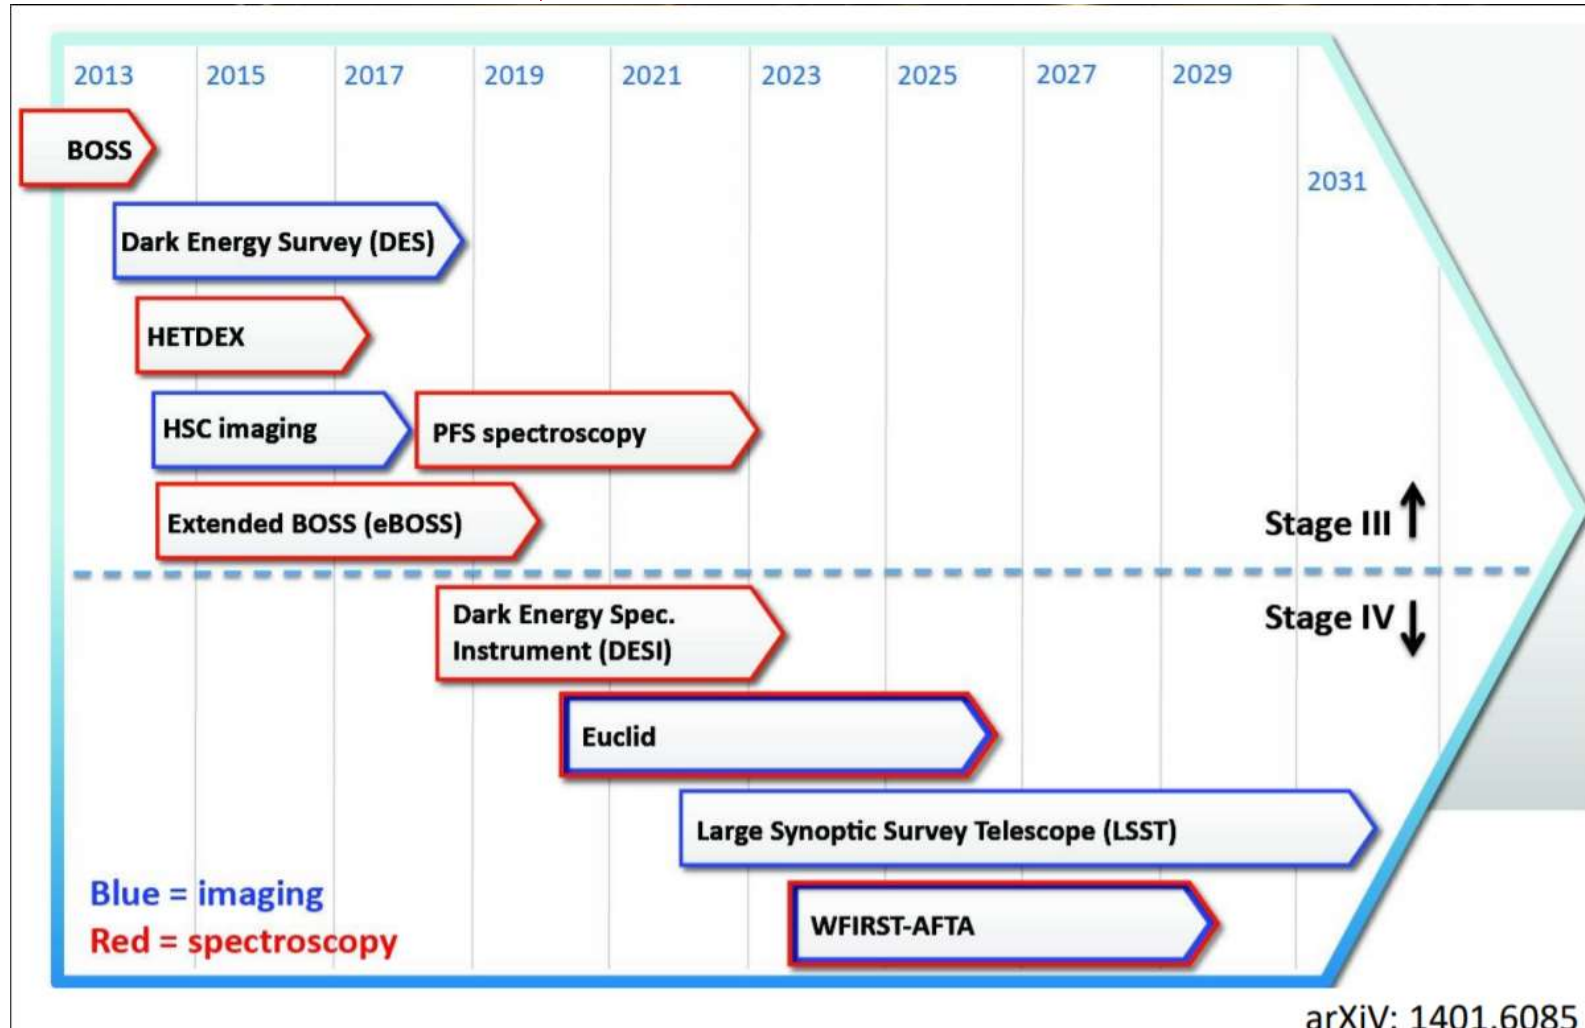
2013 2015 2017 2019 2021 2023 2025 2027 2029

2031

BOSS

Dark Energy Survey (DES)

HETDEX

HSC imaging

PFS spectroscopy

Extended BOSS (eBOSS)

Stage III

Stage IV

Dark Energy Spec. Instrument (DESI)

Euclid

Large Synoptic Survey Telescope (LSST)

WFIRST-AFTA

Blue = imaging
Red = spectroscopy

arXiV: 1401.6085